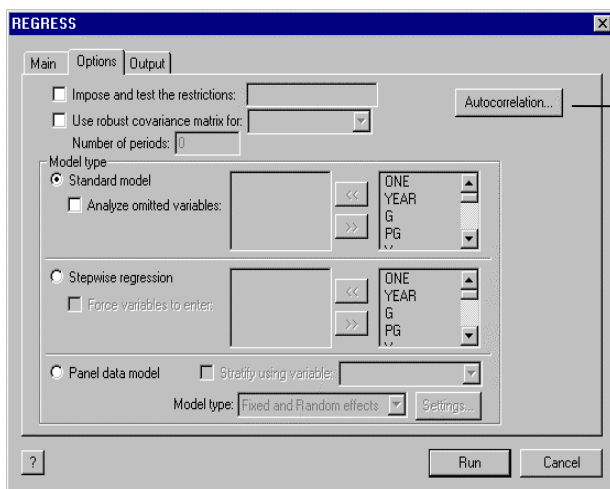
REGRESS

Main | Options | Output

Impose and test the restrictions:

Use robust covariance matrix for:

Number of periods: 0

Autocorrelation...

Model type

Standard model

Analyze omitted variables:

<<

>>

ONE
YEAR
G
PG

Stepwise regression

Force variables to enter:

<<

>>

ONE
YEAR
G
PG

Panel data model

Stratify using variable:

Model type: Fixed and Random effects

Settings...

?

Run

Cancel